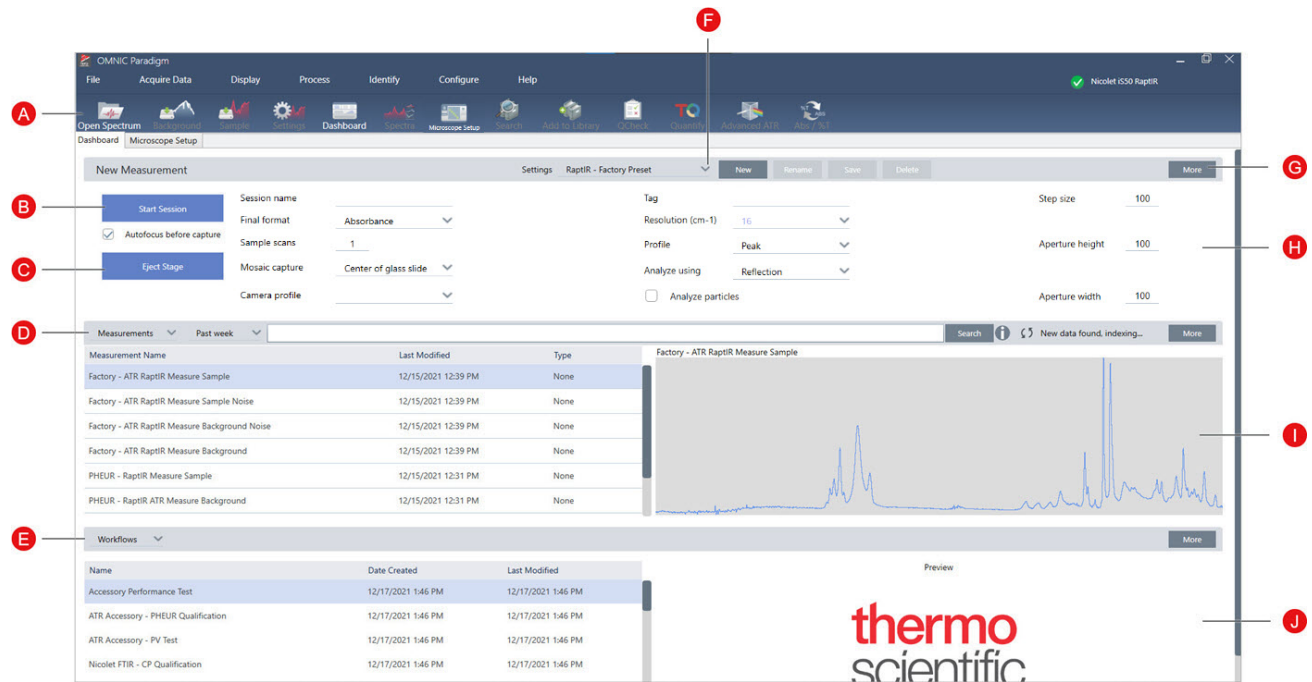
F

OMNIC Paradigm

File Acquire Data Display Process Identify Configure Help

Nicolet iS50 RaptIR

A

Open Spectrum Background Sample Settings Dashboard Spectra Microscope Setup Search Add to Library QCheck Quantify Advanced ATR Abs / %T

Dashboard Microscope Setup

New Measurement

Settings RaptIR - Factory Preset New Rename Save Delete More

G

B

Start Session

Autofocus before capture

C

Eject Stage

Session name

Final format Absorbance

Sample scans 1

Mosaic capture Center of glass slide

Camera profile

Tag

Resolution (cm-1) 16

Profile Peak

Analyze using Reflection

Analyze particles

Step size 100

Aperture height 100

Aperture width 100

H

D

Measurements Past week Search New data found, indexing... More

| Measurement Name | Last Modified | Type |
|---|---|---|
| Factory - ATR RaptIR Measure Sample | 12/15/2021 12:39 PM | None |
| Factory - ATR RaptIR Measure Sample Noise | 12/15/2021 12:39 PM | None |
| Factory - ATR RaptIR Measure Background Noise | 12/15/2021 12:39 PM | None |
| Factory - ATR RaptIR Measure Background | 12/15/2021 12:39 PM | None |
| PHEUR - RaptIR Measure Sample | 12/15/2021 12:31 PM | None |
| PHEUR - RaptIR ATR Measure Background | 12/15/2021 12:31 PM | None |

Factory - ATR RaptIR Measure Sample

I

E

Workflows More

| Name | Date Created | Last Modified |
|---|---|---|
| Accessory Performance Test | 12/17/2021 1:46 PM | 12/17/2021 1:46 PM |
| ATR Accessory - PHEUR Qualification | 12/17/2021 1:46 PM | 12/17/2021 1:46 PM |
| ATR Accessory - PV Test | 12/17/2021 1:46 PM | 12/17/2021 1:46 PM |
| Nicolet FTIR - CP Qualification | 12/17/2021 1:46 PM | 12/17/2021 1:46 PM |

Preview

thermo scientific

J